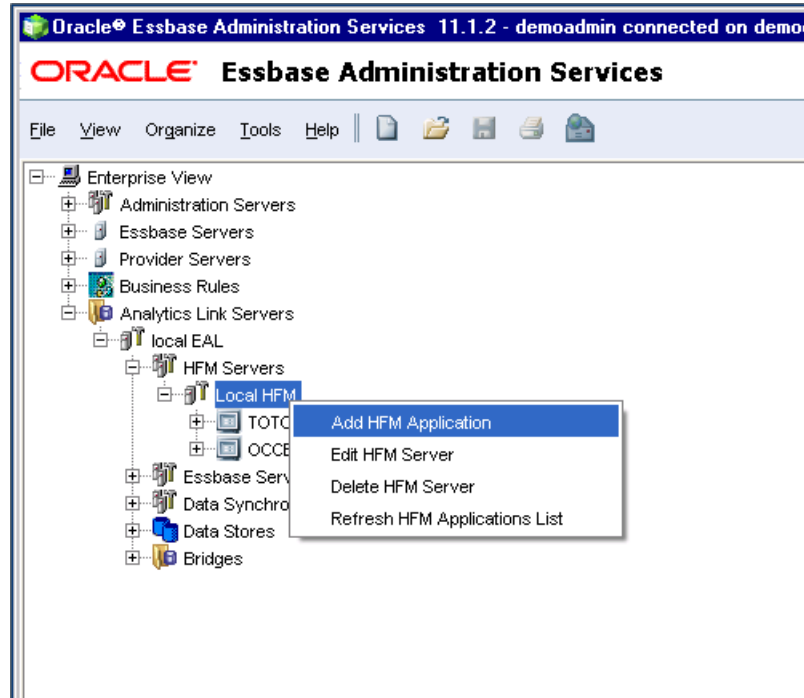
Oracle® Essbase Administration Services 11.1.2 - demoadmin connected on demo

ORACLE® Essbase Administration Services

File View Organize Tools Help

Enterprise View
Administration Servers
Essbase Servers
Provider Servers
Business Rules
Analytics Link Servers
local EAL
HFM Servers
Local HFM
TOTO
OCCE
Essbase Serv
Data Synchro
Data Stores
Bridges

Add HFM Application
Edit HFM Server
Delete HFM Server
Refresh HFM Applications List